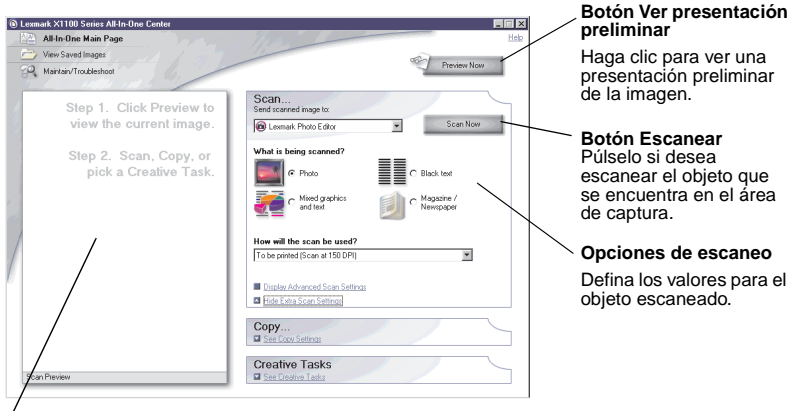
Lexmark X1100 Series All-In-One Center

All-In-One Main Page

View Saved Images

Maintain/Troubleshoot

Help

Preview Now

Step 1. Click Preview to view the current image.

Step 2. Scan, Copy, or pick a Creative Task.

Scan...

Send scanned image to:

Lexmark Photo Editor

Scan Now

What is being scanned?

Photo

Black text

Mixed graphics and text

Magazine / Newspaper

How will the scan be used?

To be printed (Scan at 150 DPI)

Display Advanced Scan Settings

Hide Extra Scan Settings

Copy...

See Copy Settings

Creative Tasks

See Creative Tasks

Scan Preview

**Botón Ver presentación preliminar**

Haga clic para ver una presentación preliminar de la imagen.

**Botón Escanear**

Púlselo si desea escanear el objeto que se encuentra en el área de captura.

**Opciones de escaneo**

Defina los valores para el objeto escaneado.